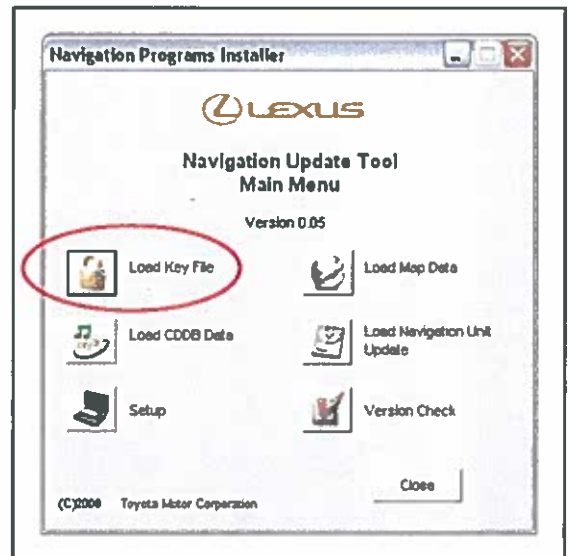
Navigation Programs Installer

LEXUS

Navigation Update Tool
Main Menu

Version 0.05

Load Key File

Load Map Data

Load CDDB Data

Load Navigation Unit Update

Setup

Version Check

Close

(C)2008 Toyota Motor Corporation